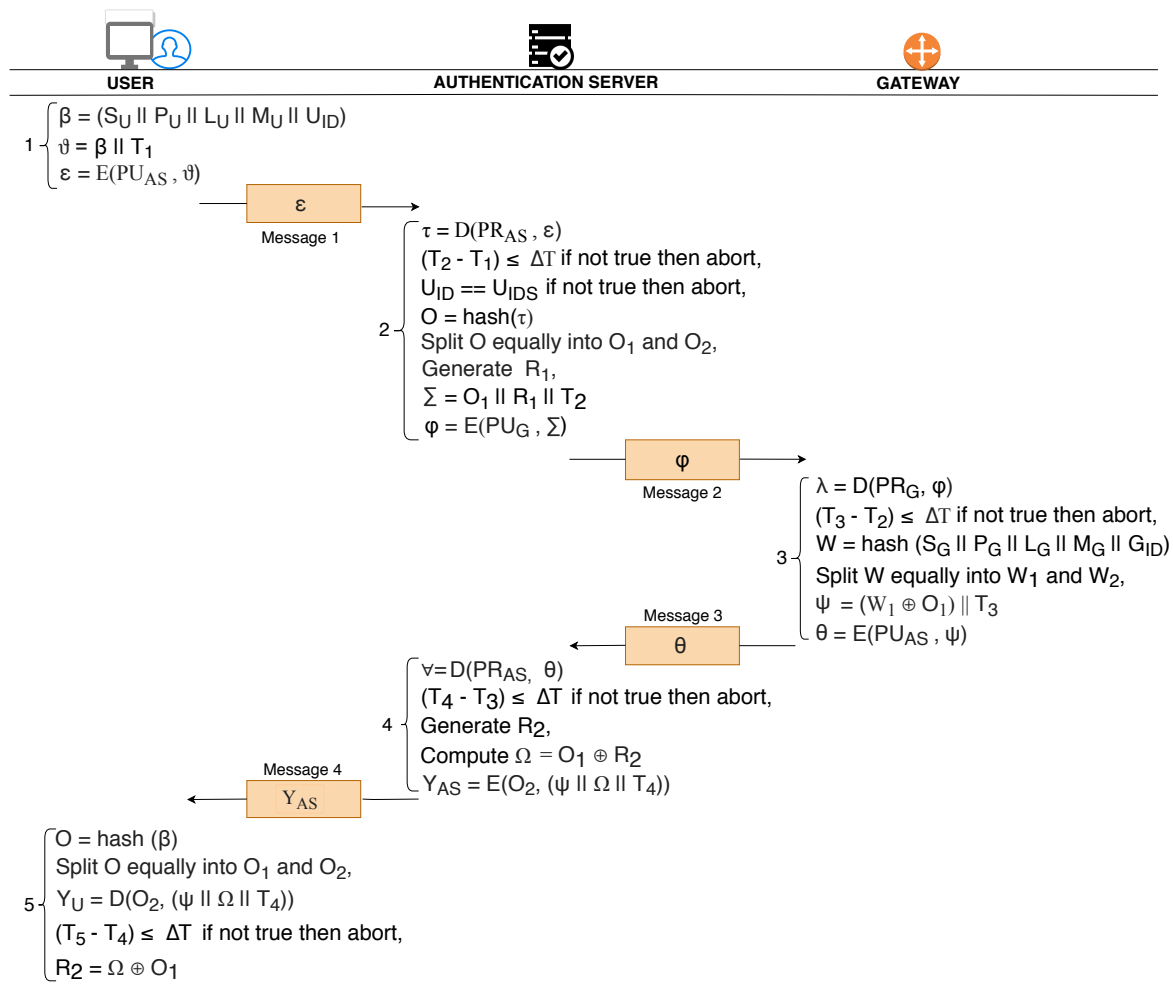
USER

AUTHENTICATION SERVER

GATEWAY

1
$\beta = (S_U \| P_U \| L_U \| M_U \| U_{ID})$
$\vartheta = \beta \| T_1$
$\varepsilon = E(PU_{AS}, \vartheta)$

$\varepsilon$
Message 1

2
$\tau = D(PR_{AS}, \varepsilon)$
$(T_2 - T_1) \leq \Delta T$ if not true then abort,
$U_{ID} == U_{IDS}$ if not true then abort,
$O = hash(\tau)$
Split O equally into $O_1$ and $O_2$,
Generate $R_1$,
$\sum = O_1 \| R_1 \| T_2$
$\varphi = E(PU_G, \sum)$

$\varphi$
Message 2

3
$\lambda = D(PR_G, \varphi)$
$(T_3 - T_2) \leq \Delta T$ if not true then abort,
$W = hash\ (S_G \| P_G \| L_G \| M_G \| G_{ID})$
Split W equally into $W_1$ and $W_2$,
$\psi = (W_1 \oplus O_1) \| T_3$
$\theta = E(PU_{AS}, \psi)$

Message 3
$\theta$

4
$\forall = D(PR_{AS}, \theta)$
$(T_4 - T_3) \leq \Delta T$ if not true then abort,
Generate $R_2$,
Compute $\Omega = O_1 \oplus R_2$
$Y_{AS} = E(O_2, (\psi \| \Omega \| T_4))$

Message 4
$Y_{AS}$

5
$O = hash\ (\beta)$
Split O equally into $O_1$ and $O_2$,
$Y_U = D(O_2, (\psi \| \Omega \| T_4))$
$(T_5 - T_4) \leq \Delta T$ if not true then abort,
$R_2 = \Omega \oplus O_1$